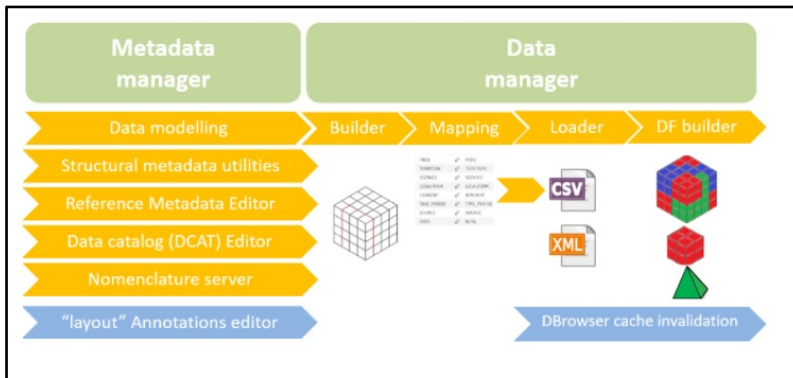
Metadata manager

Data manager

Data modelling

Builder

Mapping

Loader

DF builder

Structural metadata utilities

Reference Metadata Editor

Data catalog (DCAT) Editor

Nomenclature server

"layout" Annotations editor

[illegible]

CSV

XML

DBrowser cache invalidation